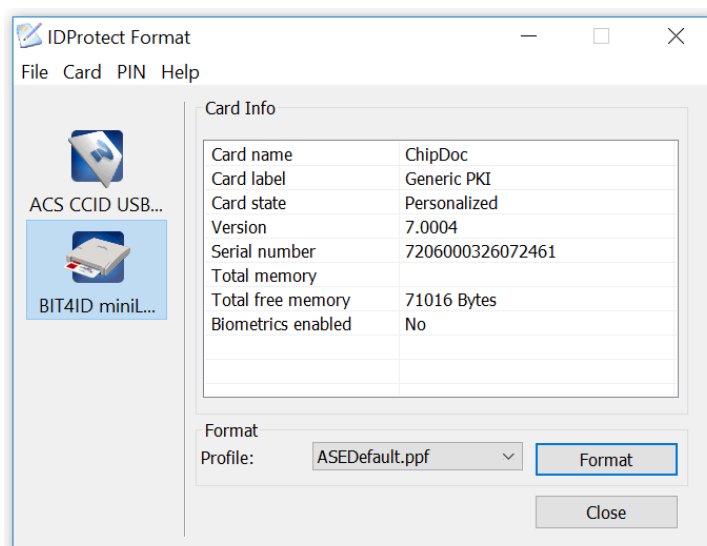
IDProtect Format

File Card PIN Help

ACS CCID USB...

BIT4ID miniL...

Card Info

| | |
|---|---|
| Card name | ChipDoc |
| Card label | Generic PKI |
| Card state | Personalized |
| Version | 7.0004 |
| Serial number | 7206000326072461 |
| Total memory | |
| Total free memory | 71016 Bytes |
| Biometrics enabled | No |

Format

Profile: ASEDefault.ppf

Format

Close